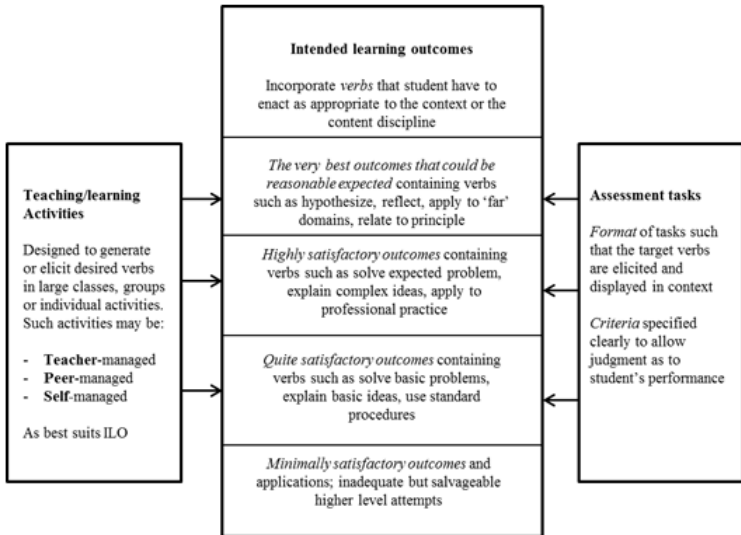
Intended learning outcomes

Incorporate *verbs* that student have to enact as appropriate to the context or the content discipline

*The very best outcomes that could be reasonable expected* containing verbs such as hypothesize, reflect, apply to 'far' domains, relate to principle

*Highly satisfactory outcomes* containing verbs such as solve expected problem, explain complex ideas, apply to professional practice

*Quite satisfactory outcomes* containing verbs such as solve basic problems, explain basic ideas, use standard procedures

*Minimally satisfactory outcomes* and applications; inadequate but salvageable higher level attempts

**Teaching/learning Activities**

Designed to generate or elicit desired verbs in large classes, groups or individual activities. Such activities may be:

- **Teacher**-managed
- **Peer**-managed
- **Self**-managed

As best suits ILO

**Assessment tasks**

*Format* of tasks such that the target verbs are elicited and displayed in context

*Criteria* specified clearly to allow judgment as to student's performance